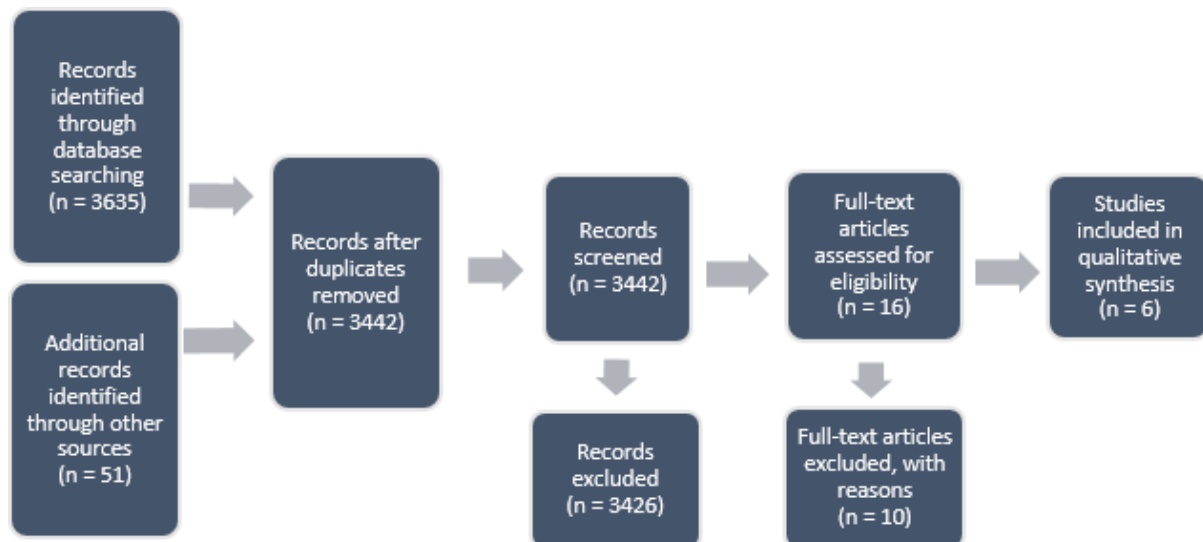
Records identified through database searching (n = 3635)

Additional records identified through other sources (n = 51)

Records after duplicates removed (n = 3442)

Records screened (n = 3442)

Records excluded (n = 3426)

Full-text articles assessed for eligibility (n = 16)

Full-text articles excluded, with reasons (n = 10)

Studies included in qualitative synthesis (n = 6)